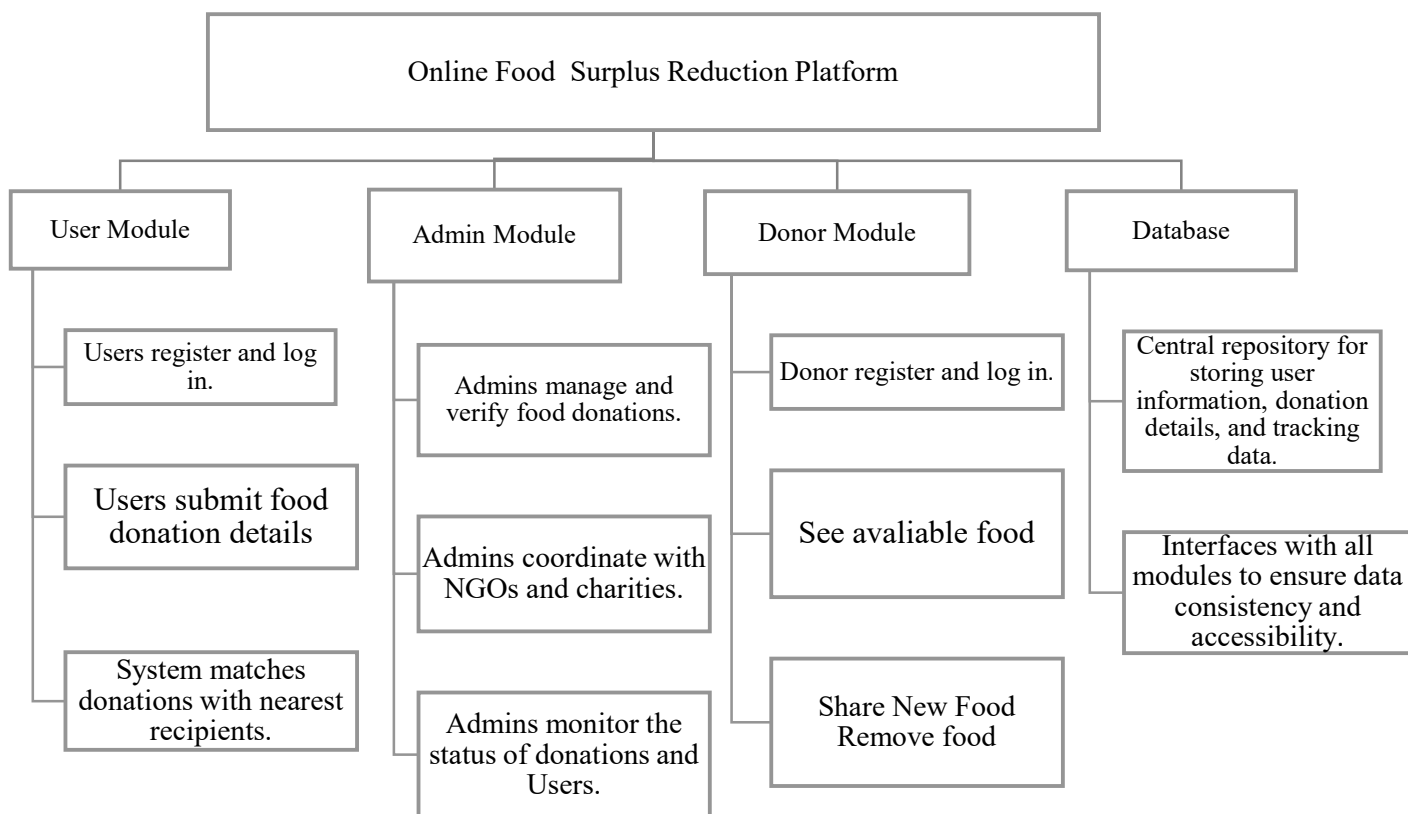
Online Food Surplus Reduction Platform

User Module

Users register and log in.

Users submit food donation details

System matches donations with nearest recipients.

Admin Module

Admins manage and verify food donations.

Admins coordinate with NGOs and charities.

Admins monitor the status of donations and Users.

Donor Module

Donor register and log in.

See avaliable food

Share New Food Remove food

Database

Central repository for storing user information, donation details, and tracking data.

Interfaces with all modules to ensure data consistency and accessibility.